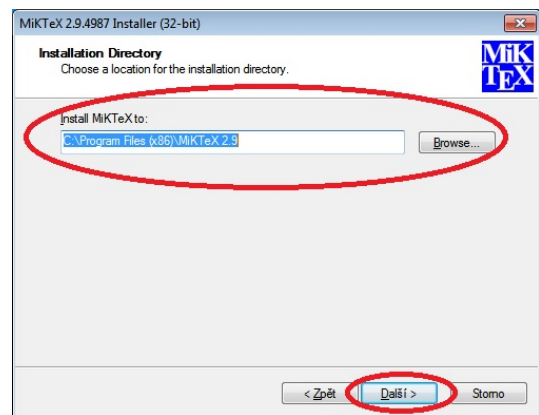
MiKTeX 2.9.4987 Installer (32-bit)

Installation Directory
Choose a location for the installation directory.

MiK
TEX

Install MiKTeX to:
C:\Program Files (x86)\MiKTeX 2.9
Browse...

< Zpět
Další >
Storno